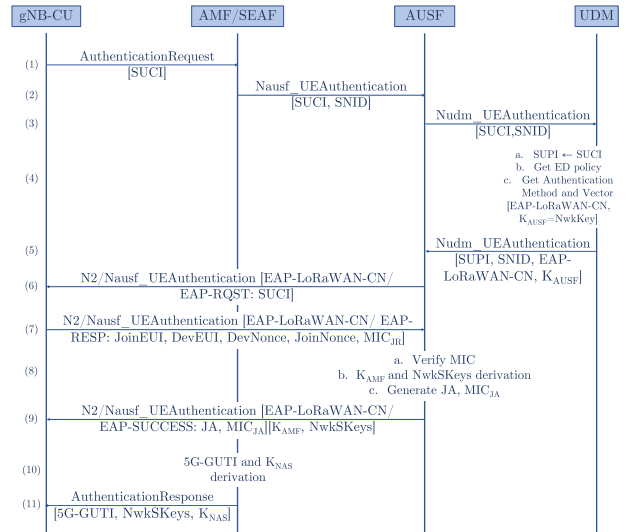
gNB-CU

AMF/SEAF

AUSF

UDM

(1)
AuthenticationRequest
[SUCI]

(2)
Nausf_UEAuthentication
[SUCI, SNID]

(3)
Nudm_UEAuthentication
[SUCI,SNID]

(4)
a. SUPI ← SUCI
b. Get ED policy
c. Get Authentication Method and Vector [EAP-LoRaWAN-CN, $K_{AUSF}$=NwkKey]

(5)
Nudm_UEAuthentication
[SUPI, SNID, EAP-LoRaWAN-CN, $K_{AUSF}$]

(6)
N2/Nausf_UEAuthentication [EAP-LoRaWAN-CN/ EAP-RQST: SUCI]

(7)
N2/Nausf_UEAuthentication [EAP-LoRaWAN-CN/ EAP-RESP: JoinEUI, DevEUI, DevNonce, JoinNonce, $MIC_{JR}$]

(8)
a. Verify MIC
b. $K_{AMF}$ and NwkSKeys derivation
c. Generate JA, $MIC_{JA}$

(9)
N2/Nausf_UEAuthentication [EAP-LoRaWAN-CN/ EAP-SUCCESS: JA, $MIC_{JA}$][$K_{AMF}$, NwkSKeys]

(10)
5G-GUTI and $K_{NAS}$ derivation

(11)
AuthenticationResponse
[5G-GUTI, NwkSKeys, $K_{NAS}$]